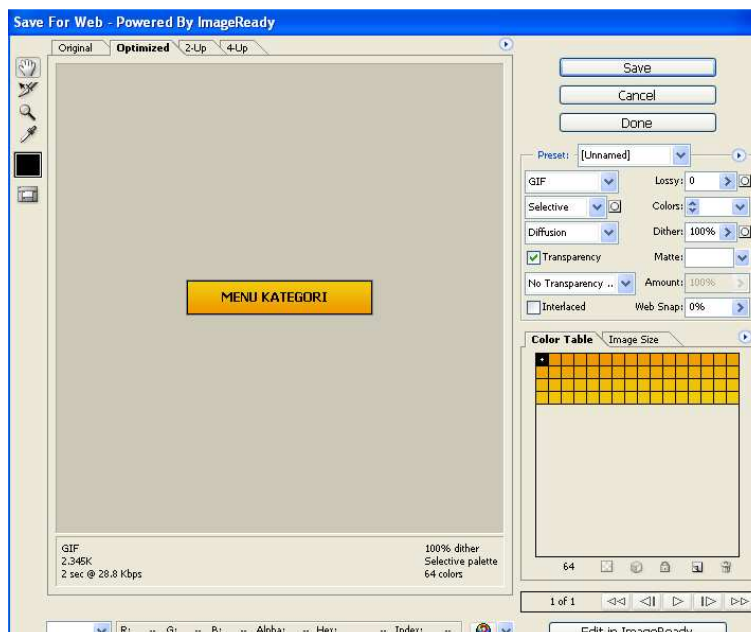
Save For Web - Powered By ImageReady

Original Optimized 2-Up 4-Up

MENU KATEGORI

GIF
2.345K
2 sec @ 28.8 Kbps

100% dither
Selective palette
64 colors

Save
Cancel
Done

Preset: [Unnamed]

GIF
Lossy: 0
Selective
Colors:
Diffusion
Dither: 100%
Transparency
Matte:
No Transparency ..
Amount: 100%
Interlaced
Web Snap: 0%

Color Table Image Size

64

1 of 1

R: -- G: -- B: -- Alpha: -- Hex: -- Index: --

Edit in ImageReady